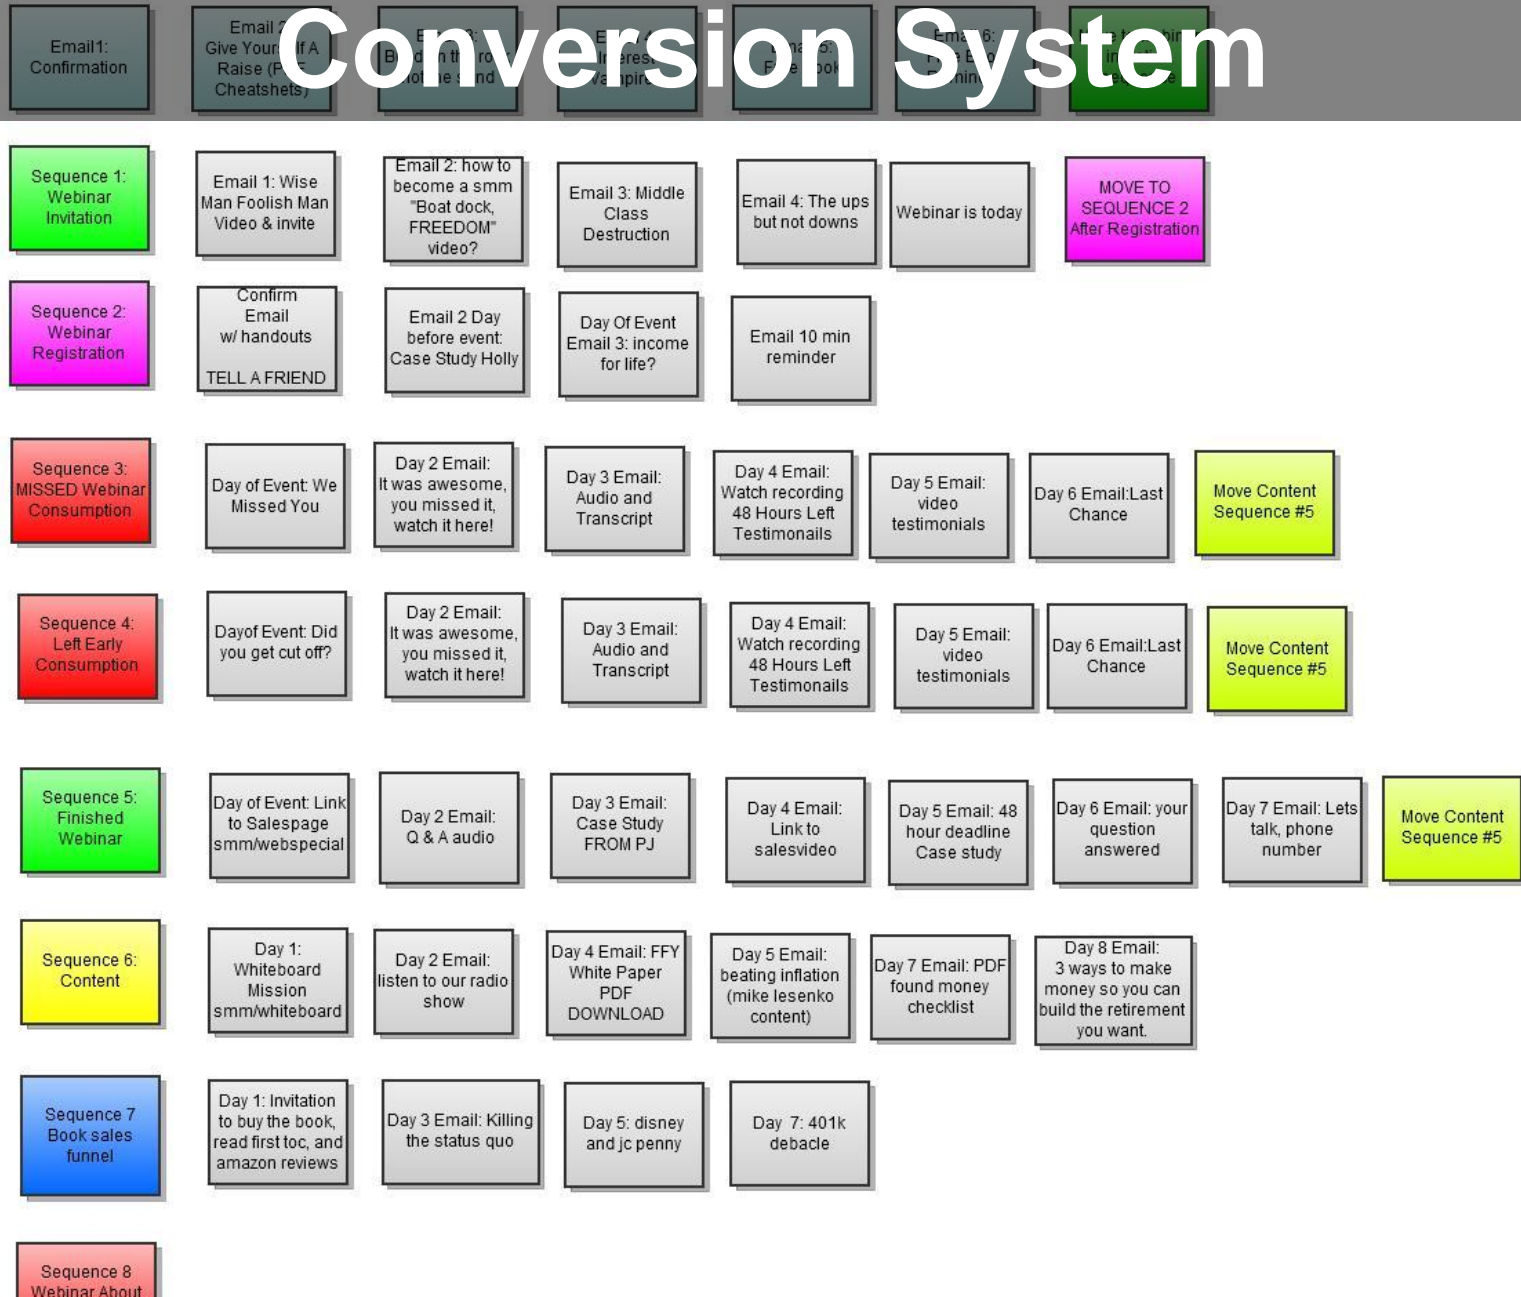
Conversion System

Email1: Confirmation

Email 2: Give Your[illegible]lf A Raise (F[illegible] Cheatsheets)

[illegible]

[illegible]

Ema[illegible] 5: F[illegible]e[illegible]ook

Ema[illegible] 6: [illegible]

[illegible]

Sequence 1: Webinar Invitation

Email 1: Wise Man Foolish Man Video & invite

Email 2: how to become a smm "Boat dock, FREEDOM" video?

Email 3: Middle Class Destruction

Email 4: The ups but not downs

Webinar is today

MOVE TO SEQUENCE 2 After Registration

Sequence 2: Webinar Registration

Confirm Email w/ handouts

TELL A FRIEND

Email 2 Day before event: Case Study Holly

Day Of Event Email 3: income for life?

Email 10 min reminder

Sequence 3: MISSED Webinar Consumption

Day of Event: We Missed You

Day 2 Email: It was awesome, you missed it, watch it here!

Day 3 Email: Audio and Transcript

Day 4 Email: Watch recording 48 Hours Left Testimonails

Day 5 Email: video testimonials

Day 6 Email:Last Chance

Move Content Sequence #5

Sequence 4: Left Early Consumption

Dayof Event: Did you get cut off?

Day 2 Email: It was awesome, you missed it, watch it here!

Day 3 Email: Audio and Transcript

Day 4 Email: Watch recording 48 Hours Left Testimonails

Day 5 Email: video testimonials

Day 6 Email:Last Chance

Move Content Sequence #5

Sequence 5: Finished Webinar

Day of Event: Link to Salespage smm/webspecial

Day 2 Email: Q & A audio

Day 3 Email: Case Study FROM PJ

Day 4 Email: Link to salesvideo

Day 5 Email: 48 hour deadline Case study

Day 6 Email: your question answered

Day 7 Email: Lets talk, phone number

Move Content Sequence #5

Sequence 6: Content

Day 1: Whiteboard Mission smm/whiteboard

Day 2 Email: listen to our radio show

Day 4 Email: FFY White Paper PDF DOWNLOAD

Day 5 Email: beating inflation (mike lesenko content)

Day 7 Email: PDF found money checklist

Day 8 Email: 3 ways to make money so you can build the retirement you want.

Sequence 7 Book sales funnel

Day 1: Invitation to buy the book, read first toc, and amazon reviews

Day 3 Email: Killing the status quo

Day 5: disney and jc penny

Day 7: 401k debacle

Sequence 8 Webinar About